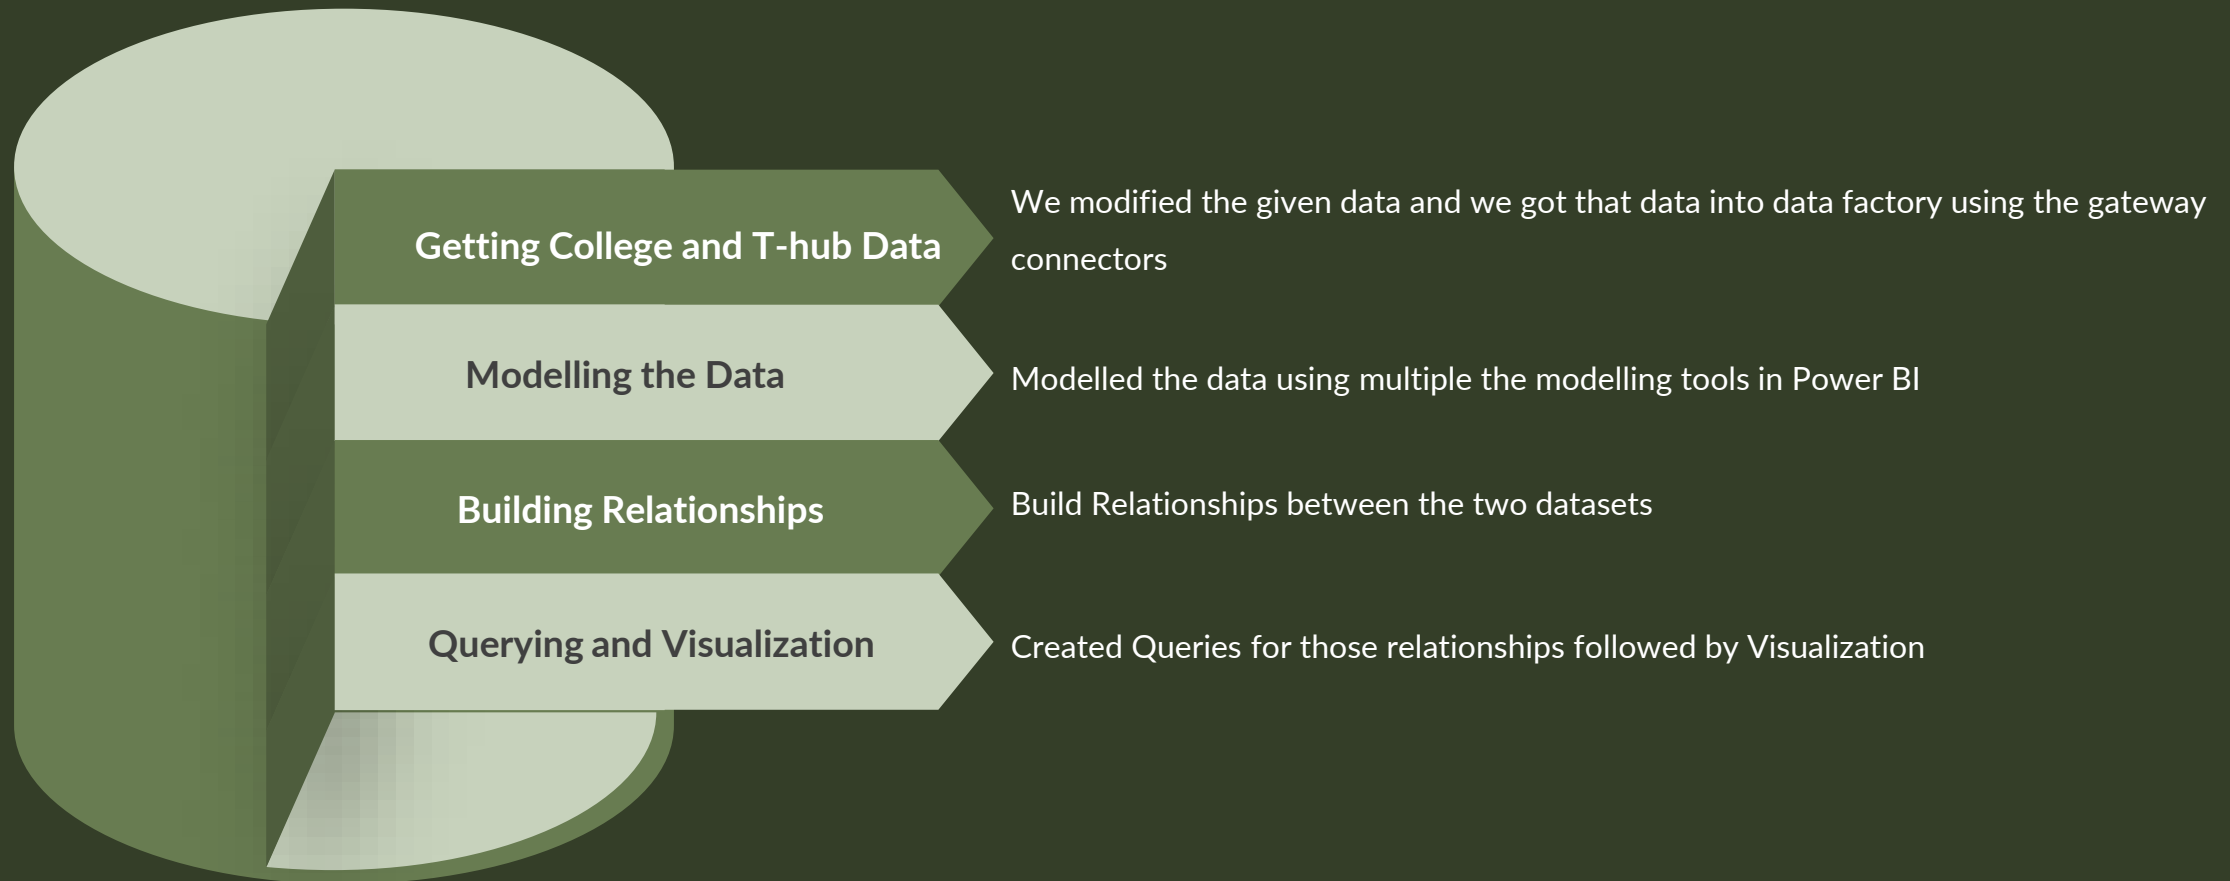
Getting College and T-hub Data

We modified the given data and we got that data into data factory using the gateway connectors

Modelling the Data

Modelled the data using multiple the modelling tools in Power BI

Building Relationships

Build Relationships between the two datasets

Querying and Visualization

Created Queries for those relationships followed by Visualization